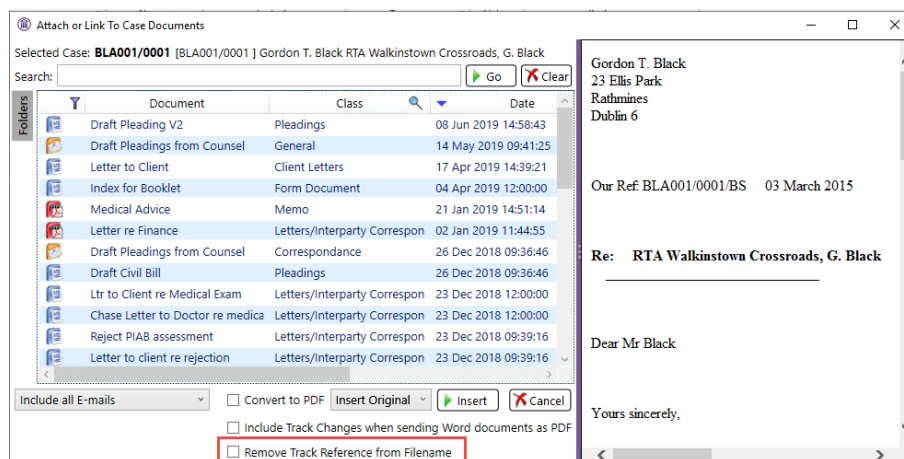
Attach or Link To Case Documents

Selected Case: BLA001/0001 [BLA001/0001 ] Gordon T. Black RTA Walkinstown Crossroads, G. Black

Search: Go Clear

Folders

| Document | Class | Date |
|---|---|---|
| Draft Pleading V2 | Pleadings | 08 Jun 2019 14:58:43 |
| Draft Pleadings from Counsel | General | 14 May 2019 09:41:25 |
| Letter to Client | Client Letters | 17 Apr 2019 14:39:21 |
| Index for Booklet | Form Document | 04 Apr 2019 12:00:00 |
| Medical Advice | Memo | 21 Jan 2019 14:51:14 |
| Letter re Finance | Letters/Interparty Correspon | 02 Jan 2019 11:44:55 |
| Draft Pleadings from Counsel | Correspondance | 26 Dec 2018 09:36:46 |
| Draft Civil Bill | Pleadings | 26 Dec 2018 09:36:48 |
| Ltr to Client re Medical Exam | Letters/Interparty Correspon | 23 Dec 2018 12:00:00 |
| Chase Letter to Doctor re medica | Letters/Interparty Correspon | 23 Dec 2018 12:00:00 |
| Reject PIAB assessment | Letters/Interparty Correspon | 23 Dec 2018 09:39:16 |
| Letter to client re rejection | Letters/Interparty Correspon | 23 Dec 2018 09:39:16 |

Include all E-mails

Convert to PDF Insert Original Insert Cancel

Include Track Changes when sending Word documents as PDF

Remove Track Reference from Filename

Gordon T. Black
23 Ellis Park
Rathmines
Dublin 6

Our Ref: BLA001/0001/BS 03 March 2015

Re: RTA Walkinstown Crossroads, G. Black

Dear Mr Black

Yours sincerely,